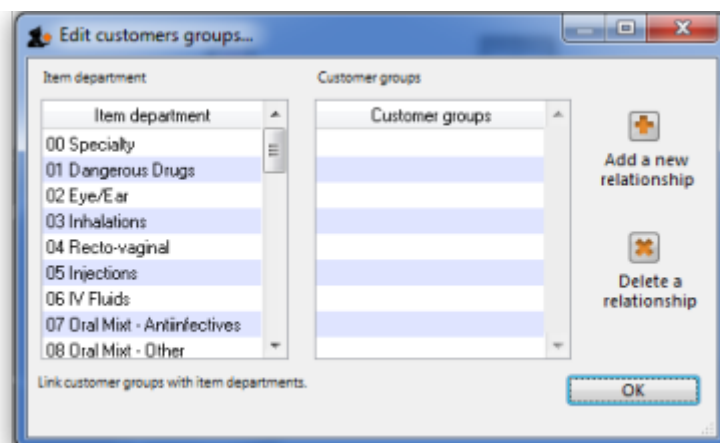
Edit customers groups...

Item department

Customer groups

| Item department |
|---|
| 00 Specialty |
| 01 Dangerous Drugs |
| 02 Eye/Ear |
| 03 Inhalations |
| 04 Recto-vaginal |
| 05 Injections |
| 06 IV Fluids |
| 07 Oral Mixt - Antiinfectives |
| 08 Oral Mixt - Other |

| Customer groups |
|---|

Add a new relationship

Delete a relationship

Link customer groups with item departments.

OK